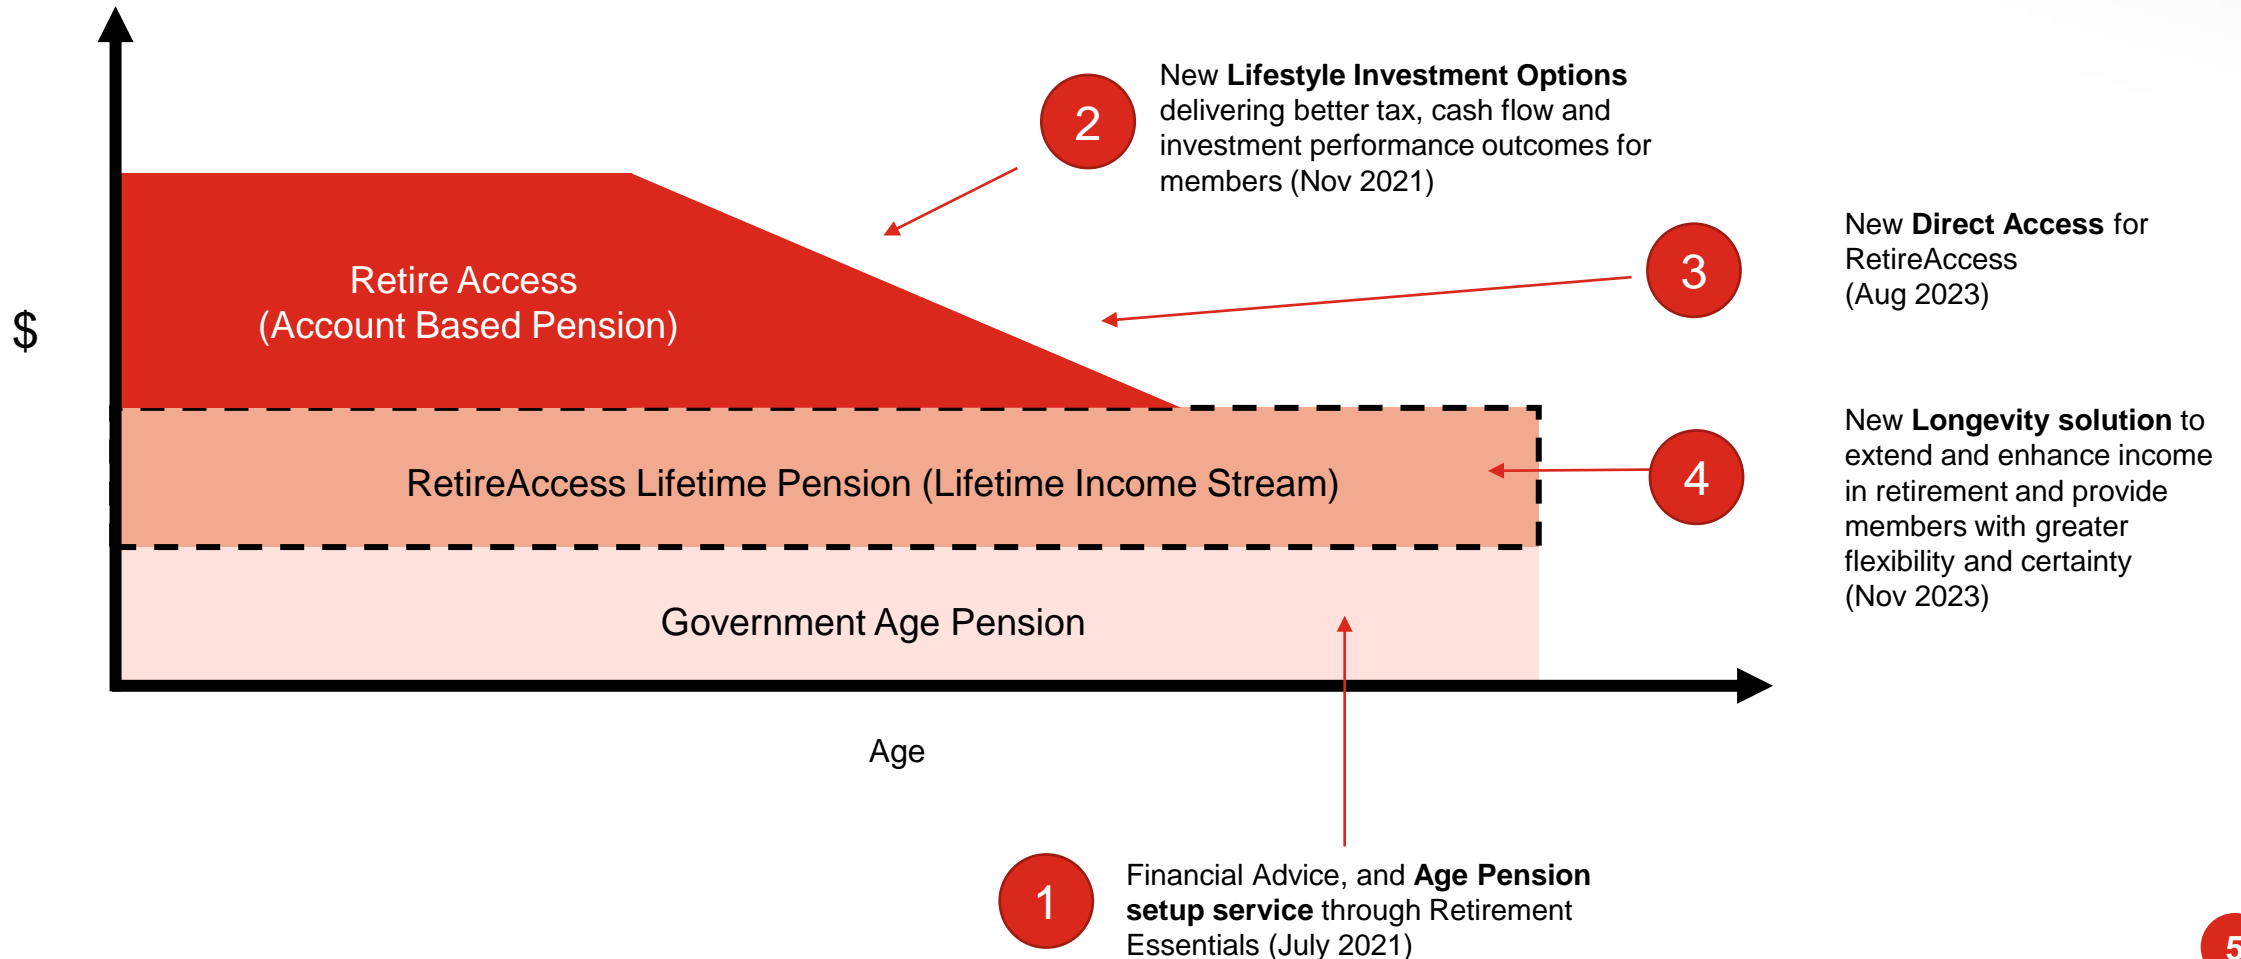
$

Retire Access
(Account Based Pension)

RetireAccess Lifetime Pension (Lifetime Income Stream)

Government Age Pension

Age

2

New **Lifestyle Investment Options** delivering better tax, cash flow and investment performance outcomes for members (Nov 2021)

3

New **Direct Access** for RetireAccess (Aug 2023)

4

New **Longevity solution** to extend and enhance income in retirement and provide members with greater flexibility and certainty (Nov 2023)

1

Financial Advice, and **Age Pension setup service** through Retirement Essentials (July 2021)

5